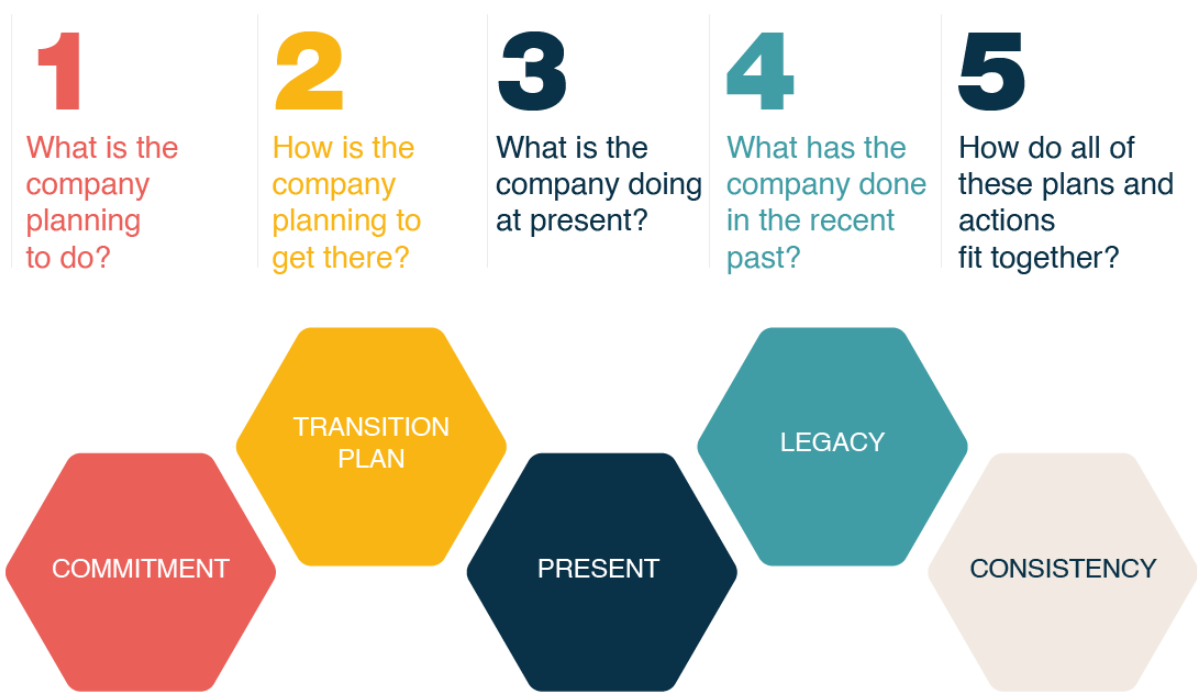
1
What is the company planning to do?

2
How is the company planning to get there?

3
What is the company doing at present?

4
What has the company done in the recent past?

5
How do all of these plans and actions fit together?

TRANSITION PLAN

LEGACY

COMMITMENT

PRESENT

CONSISTENCY